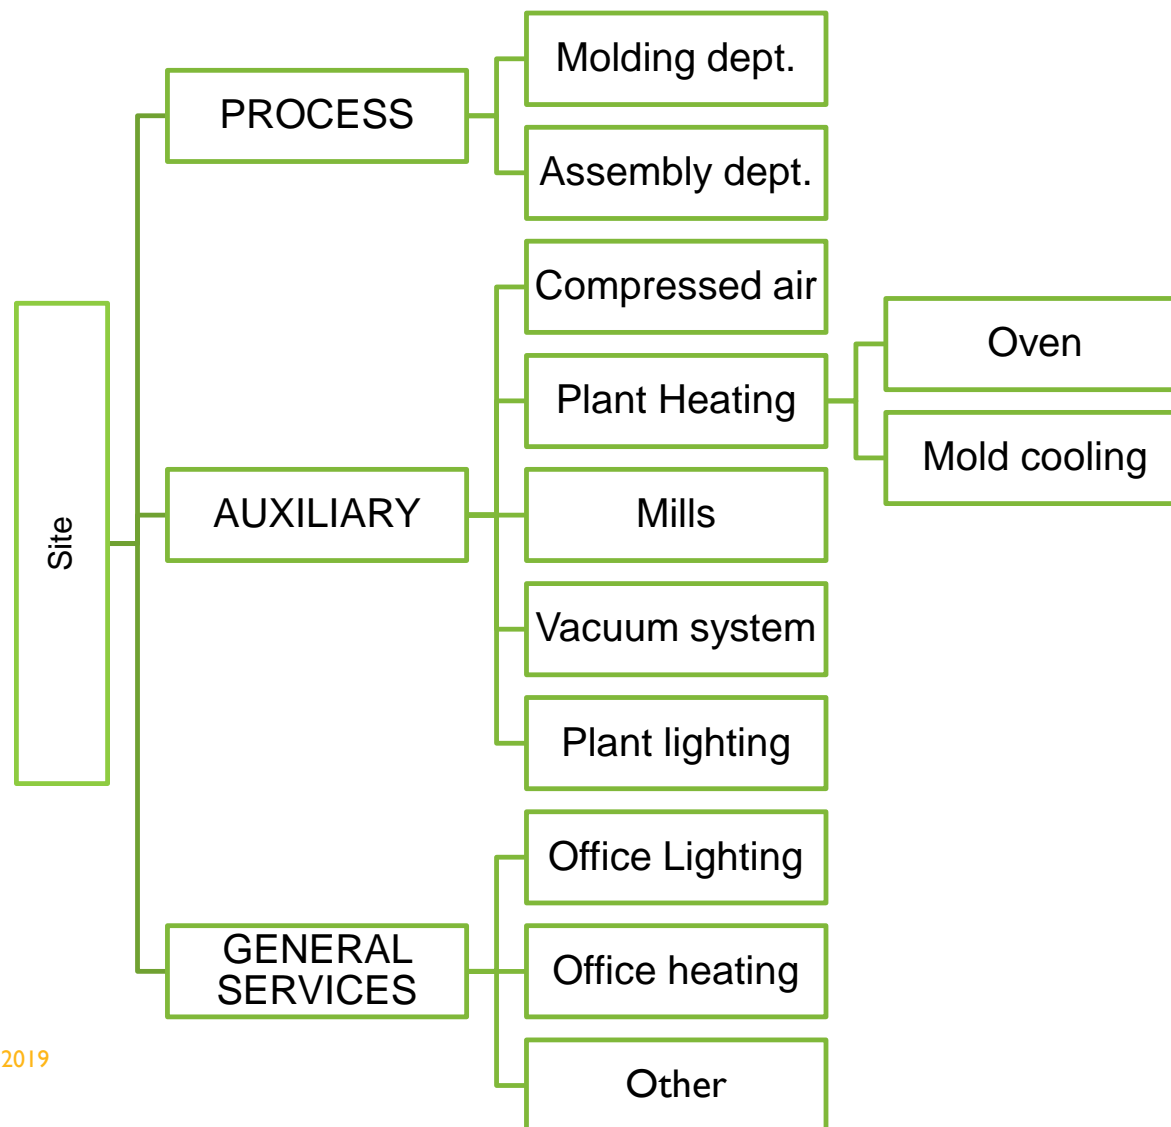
Site

PROCESS

Molding dept.

Assembly dept.

AUXILIARY

Compressed air

Plant Heating

Oven

Mold cooling

Mills

Vacuum system

Plant lighting

GENERAL SERVICES

Office Lighting

Office heating

Other

2019